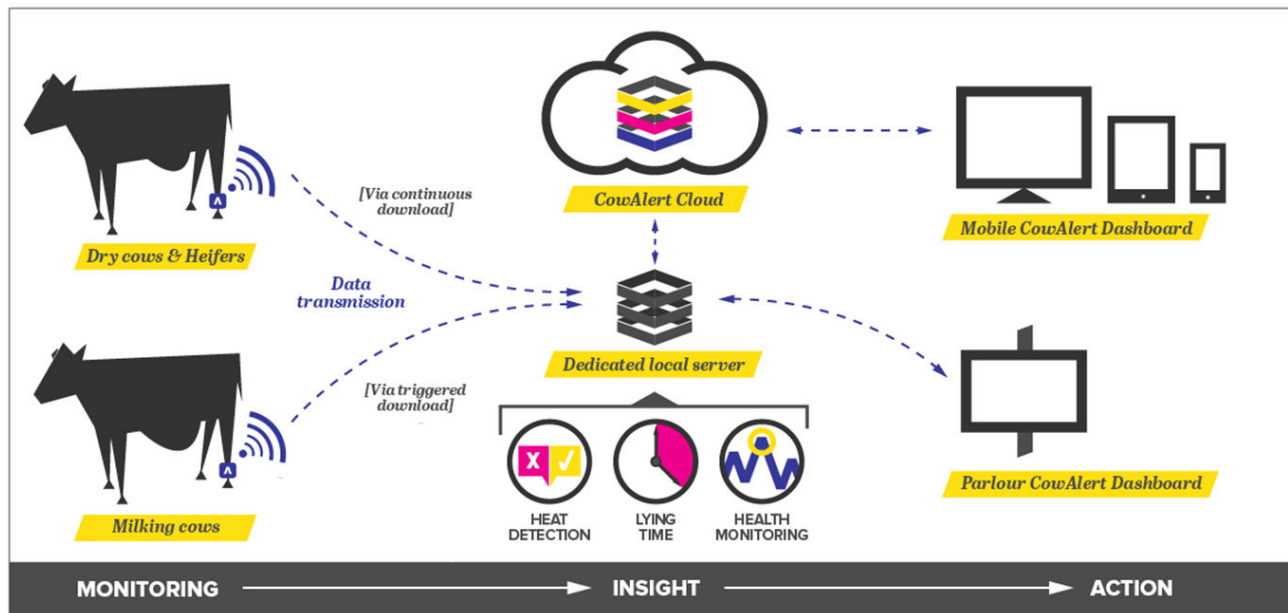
CowAlert Cloud

Mobile CowAlert Dashboard

[Via continuous download]

Dry cows & Heifers

Data transmission

Dedicated local server

[Via triggered download]

Parlour CowAlert Dashboard

Milking cows

HEAT DETECTION

LYING TIME

HEALTH MONITORING

MONITORING

INSIGHT

ACTION